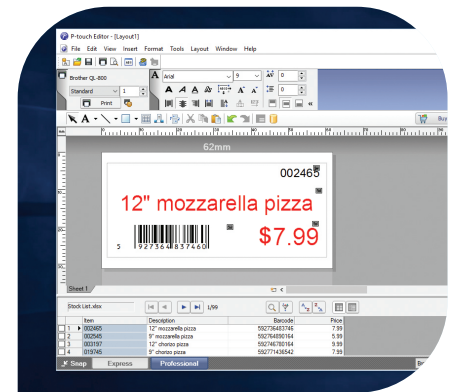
P-touch Editor - [Layout1]

File Edit View Insert Format Tools Layout Window Help

Brother QL-800

Standard

1

Print

Arial

9

0

0

Buy

62mm

002465

12" mozzarella pizza

$7.99

5 927364 837460

Sheet 1

Stock List.xlsx

1/99

| | Item | Description | Barcode | Price |
|---|---|---|---|---|
| 1 | 002465 | 12" mozzarella pizza | 592736483746 | 7.99 |
| 2 | 002545 | 9" mozzarella pizza | 592746485464 | 5.99 |
| 3 | 003197 | 12" chorizo pizza | 592746780164 | 7.99 |
| 4 | 019745 | 9" chorizo pizza | 592771436542 | 5.99 |

Snap Express Professional